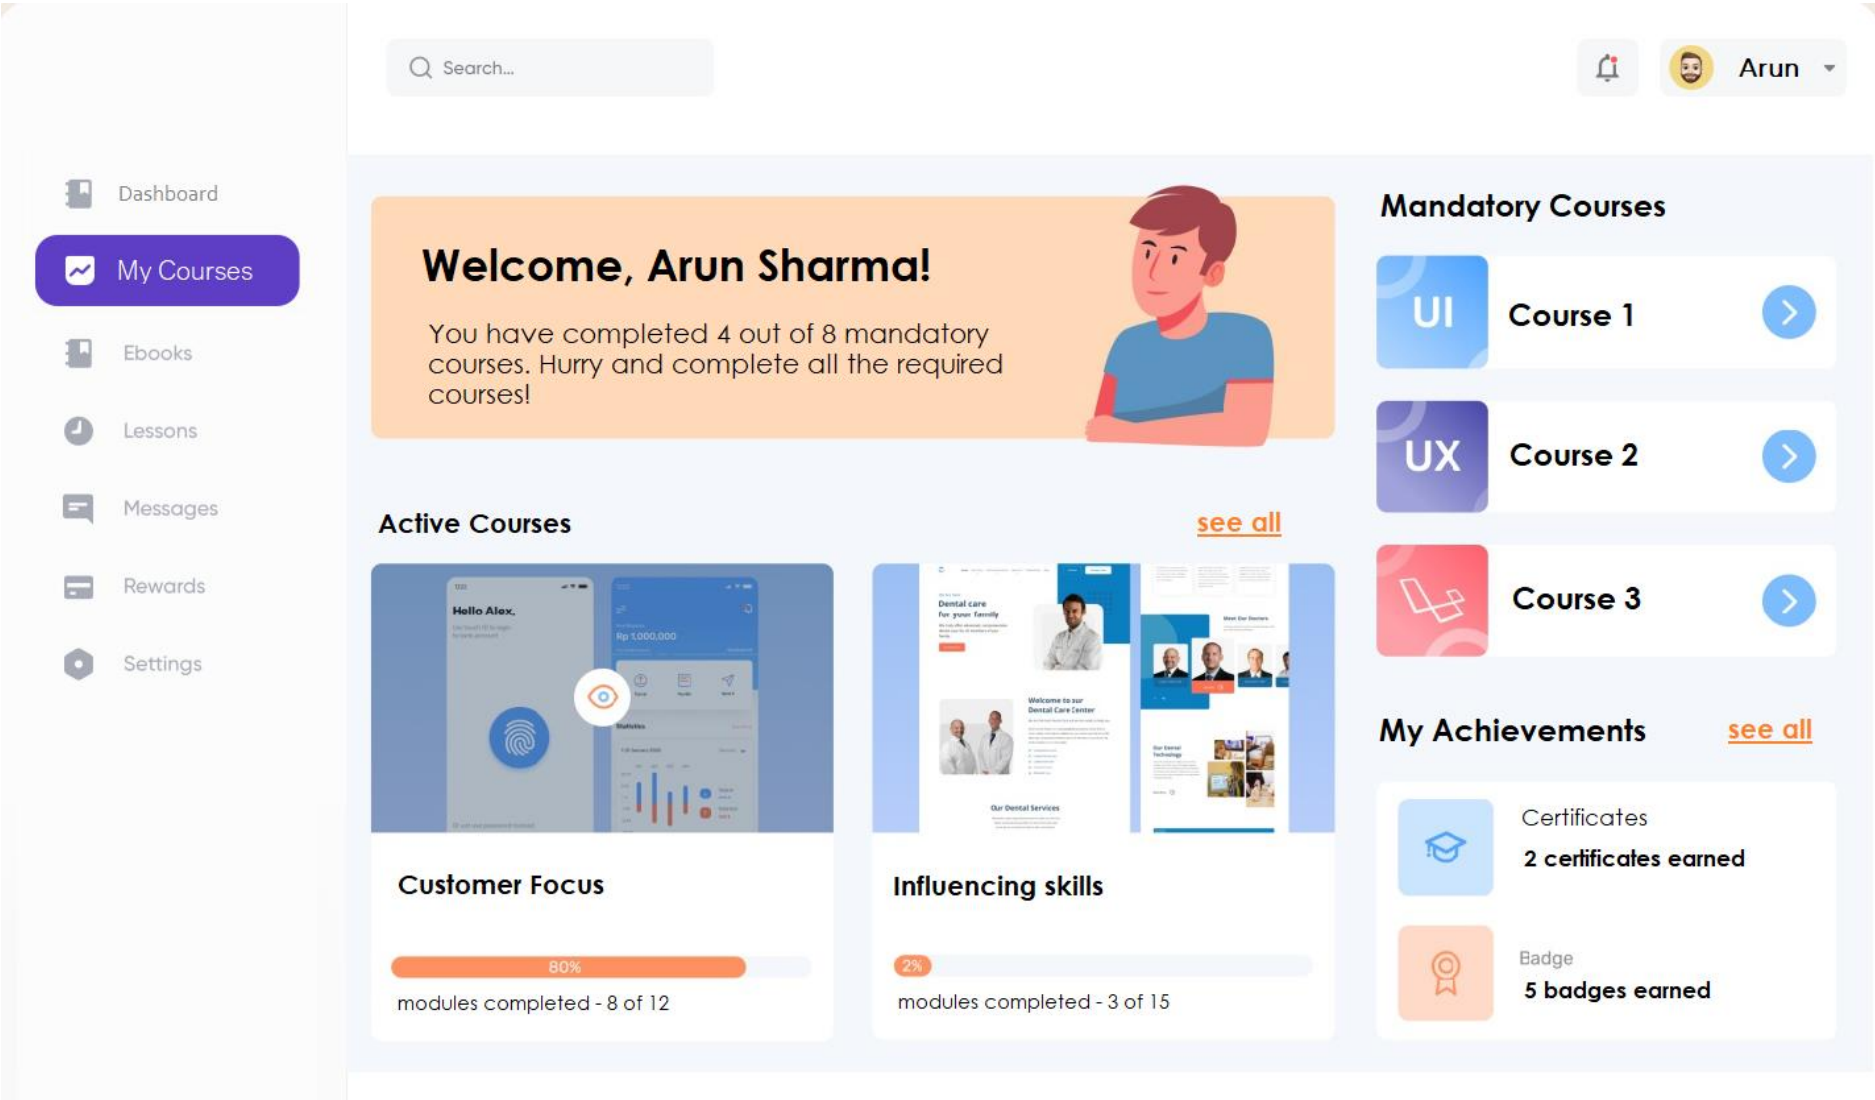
Search...

Arun

Dashboard

My Courses

Ebooks

Lessons

Messages

Rewards

Settings

Welcome, Arun Sharma!

You have completed 4 out of 8 mandatory courses. Hurry and complete all the required courses!

Active Courses

see all

Hello Alex,

Rp 1,000,000

Statistics

Dental care for your family

Welcome to our Dental Care Center

Meet Our Doctors

Our Dental Services

Our Dental Technology

Customer Focus

80%

modules completed - 8 of 12

Influencing skills

2%

modules completed - 3 of 15

Mandatory Courses

UI

Course 1

UX

Course 2

Course 3

My Achievements

see all

Certificates

2 certificates earned

Badge

5 badges earned